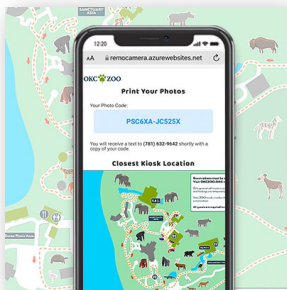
SANCTUARY ASIA

12:20

AA remocamera.azurewebsites.net

OKC ZOO

Print Your Photos

Your Photo Code:

PSC6XA-JC525X

You will receive a text to (781) 632-9642 shortly with a copy of your code.

Closest Kiosk Location

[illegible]